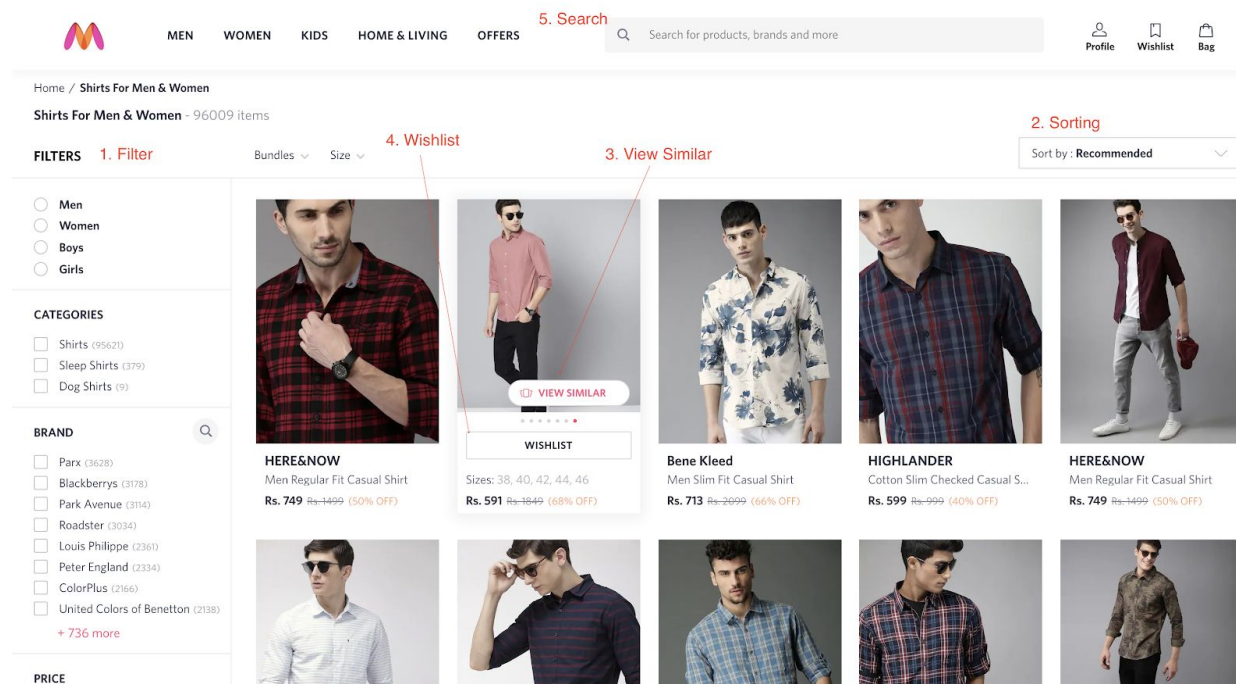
MEN WOMEN KIDS HOME & LIVING OFFERS

5. Search

Search for products, brands and more

Profile Wishlist Bag

Home / Shirts For Men & Women

Shirts For Men & Women - 96009 items

2. Sorting

Sort by : Recommended

FILTERS 1. Filter

Bundles Size

4. Wishlist

3. View Similar

Men
Women
Boys
Girls

CATEGORIES

Shirts (95621)
Sleep Shirts (379)
Dog Shirts (9)

BRAND

Parx (3628)
Blackberrys (3178)
Park Avenue (3114)
Roadster (3034)
Louis Philippe (2361)
Peter England (2334)
ColorPlus (2166)
United Colors of Benetton (2138)
+ 736 more

PRICE

HERE&NOW
Men Regular Fit Casual Shirt
Rs. 749 ~~Rs. 1499~~ (50% OFF)

VIEW SIMILAR
WISHLIST
Sizes: 38, 40, 42, 44, 46
Rs. 591 ~~Rs. 1849~~ (68% OFF)

Bene Kleed
Men Slim Fit Casual Shirt
Rs. 713 ~~Rs. 2099~~ (66% OFF)

HIGHLANDER
Cotton Slim Checked Casual S...
Rs. 599 ~~Rs. 999~~ (40% OFF)

HERE&NOW
Men Regular Fit Casual Shirt
Rs. 749 ~~Rs. 1499~~ (50% OFF)